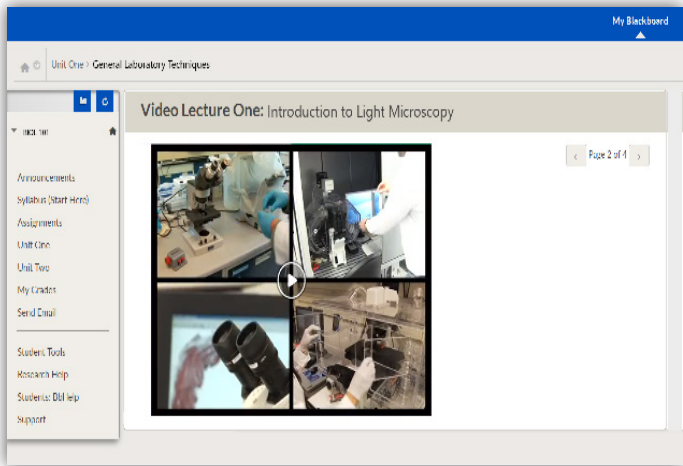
My Blackboard

Unit One > General Laboratory Techniques

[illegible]

Announcements
Syllabus (Start Here)
Assignments
Unit One
Unit Two
My Grades
Send Email

Student Tools
Research Help
Students: Bb Help
Support

Video Lecture One: Introduction to Light Microscopy

Page 2 of 4